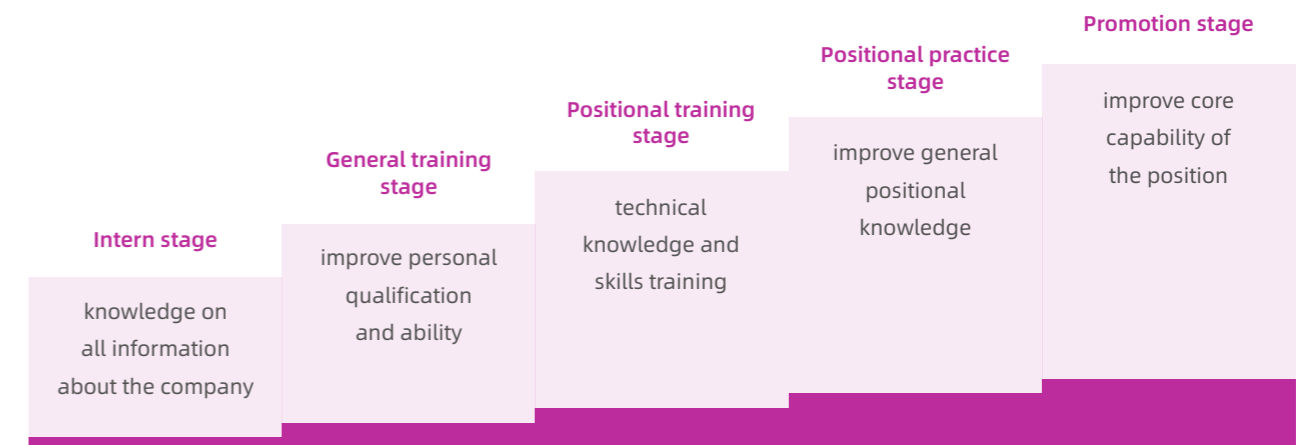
Intern stage

knowledge on all information about the company

General training stage

improve personal qualification and ability

Positional training stage

technical knowledge and skills training

Positional practice stage

improve general positional knowledge

Promotion stage

improve core capability of the position